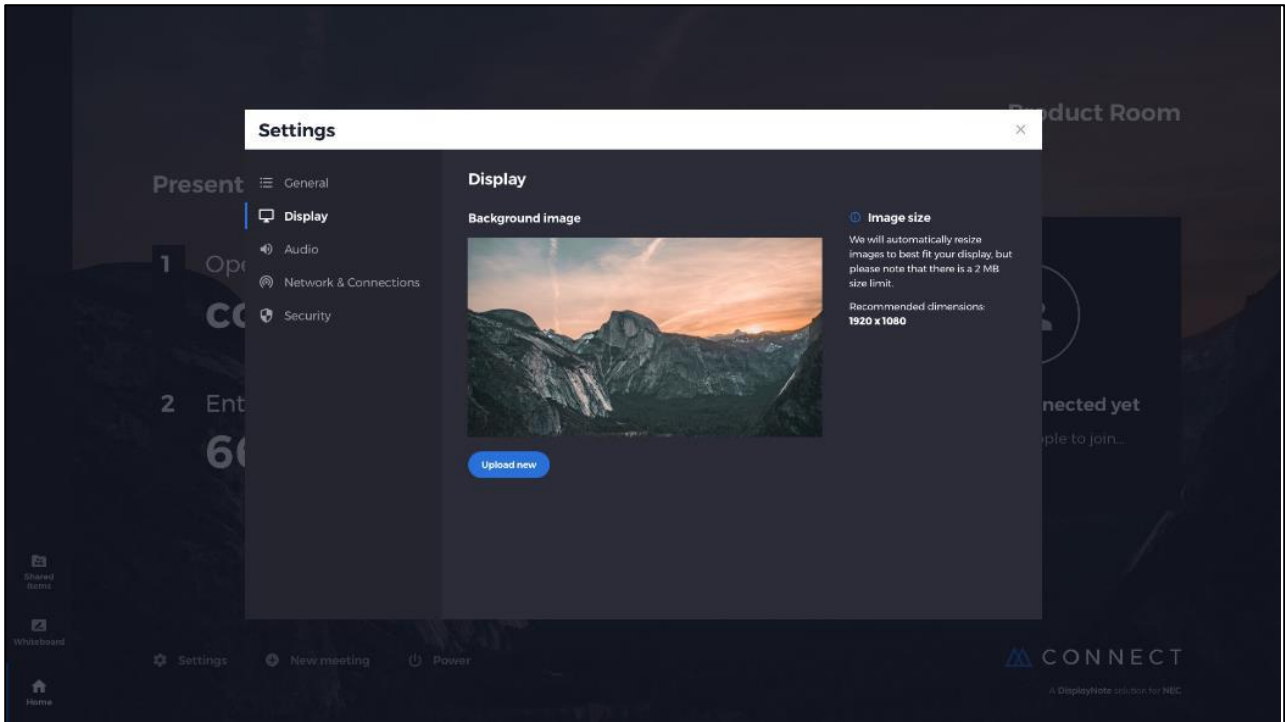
Settings

×

General
Display
Audio
Network & Connections
Security

Display

Background image

Upload new

Image size

We will automatically resize images to best fit your display, but please note that there is a 2 MB size limit.

Recommended dimensions: **1920 x 1080**

Present

1 Op

CC

2 Ent

6

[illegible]duct Room

nected yet

ple to join...

Shared Items

Whiteboard

Home

Settings

New meeting

Power

CONNECT

A DisplayNote solution for NEC